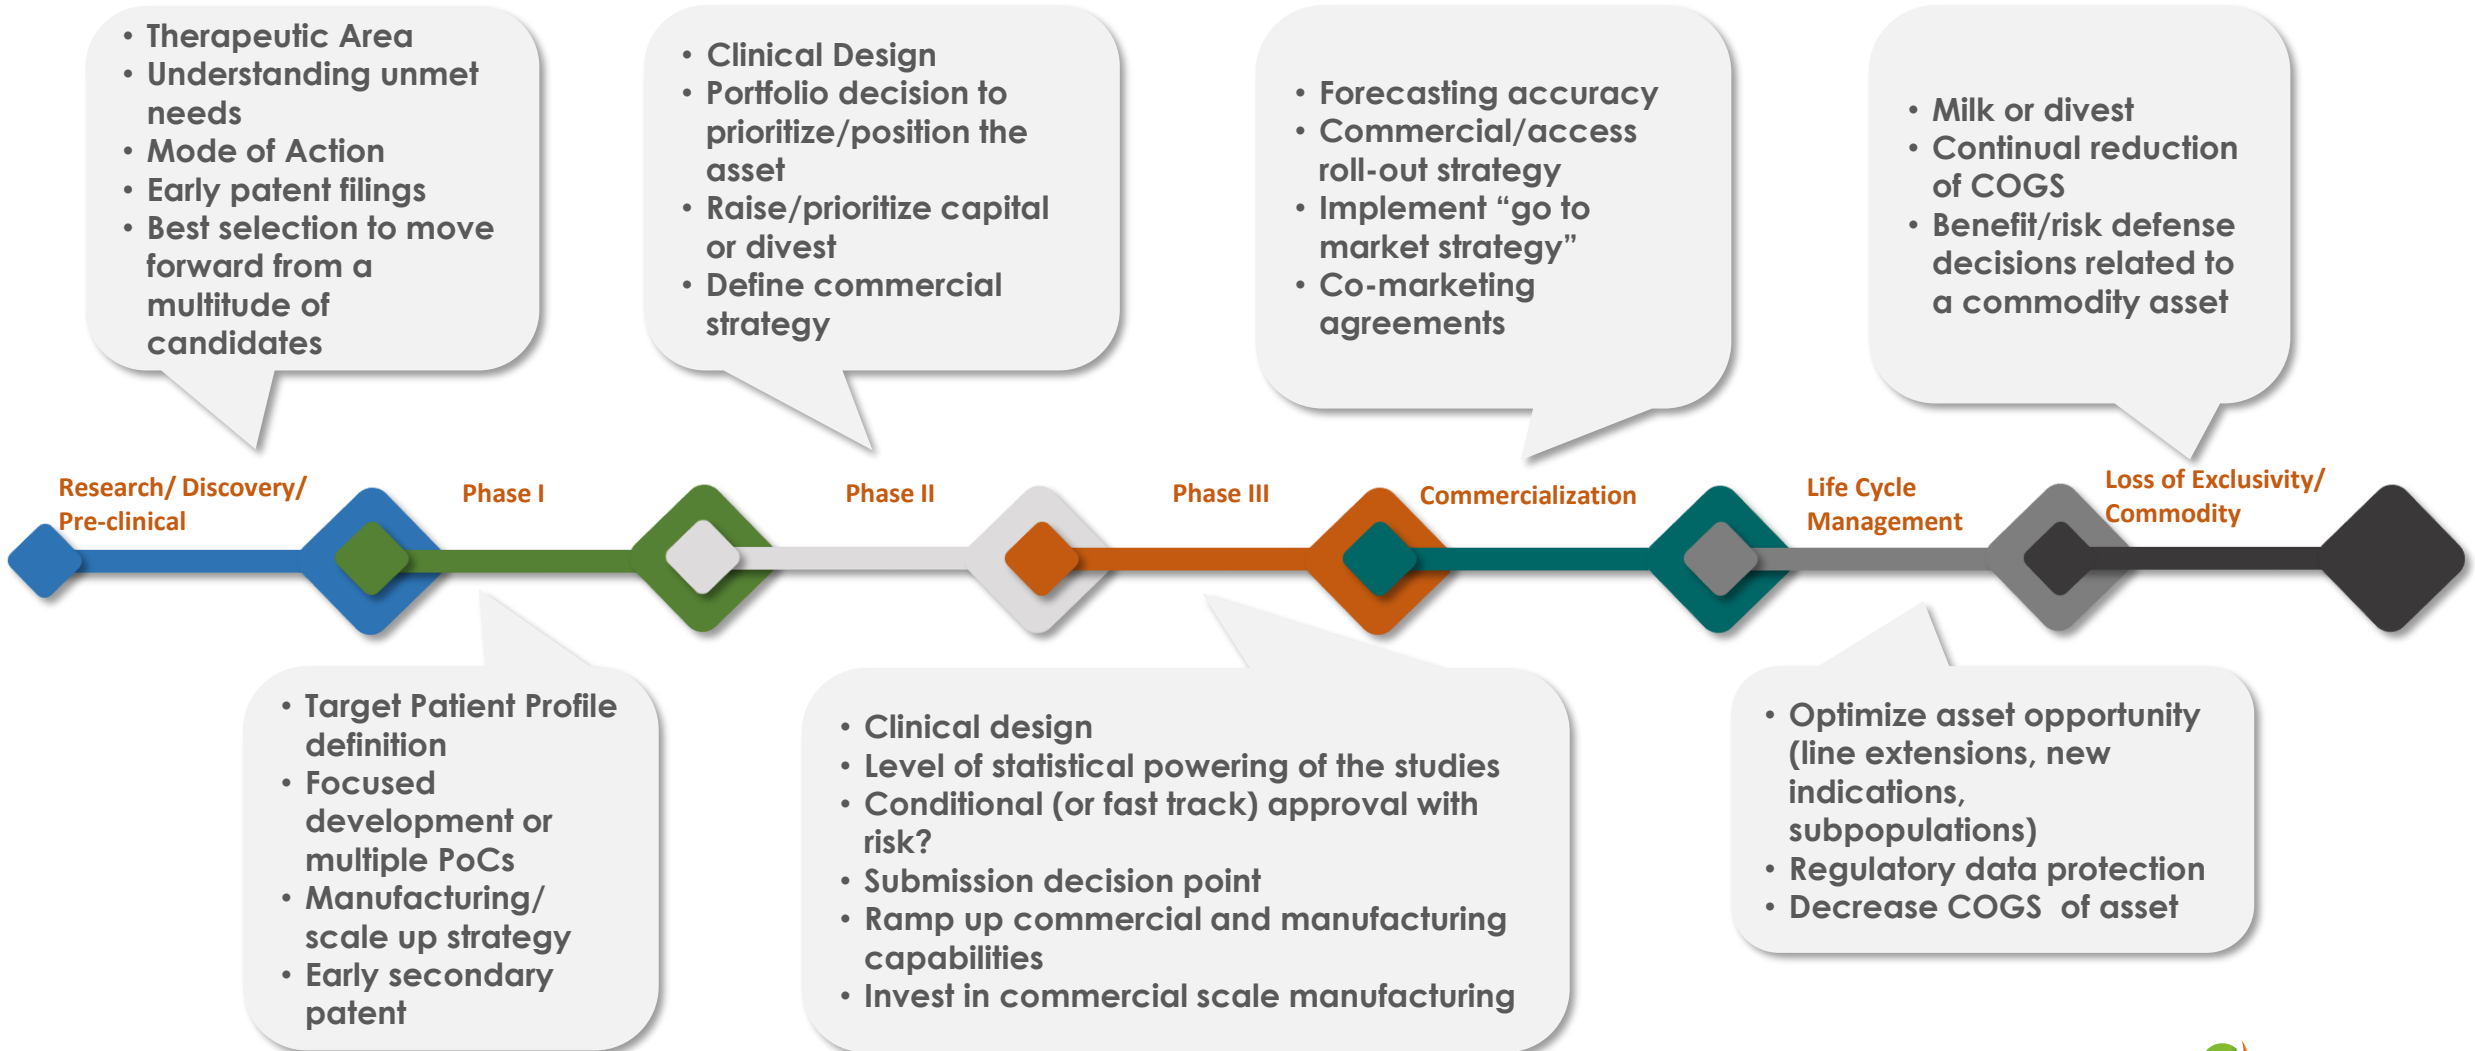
• Therapeutic Area
• Understanding unmet needs
• Mode of Action
• Early patent filings
• Best selection to move forward from a multitude of candidates

• Clinical Design
• Portfolio decision to prioritize/position the asset
• Raise/prioritize capital or divest
• Define commercial strategy

• Forecasting accuracy
• Commercial/access roll-out strategy
• Implement "go to market strategy"
• Co-marketing agreements

• Milk or divest
• Continual reduction of COGS
• Benefit/risk defense decisions related to a commodity asset

Research/ Discovery/ Pre-clinical

Phase I

Phase II

Phase III

Commercialization

Life Cycle Management

Loss of Exclusivity/ Commodity

• Target Patient Profile definition
• Focused development or multiple PoCs
• Manufacturing/ scale up strategy
• Early secondary patent

• Clinical design
• Level of statistical powering of the studies
• Conditional (or fast track) approval with risk?
• Submission decision point
• Ramp up commercial and manufacturing capabilities
• Invest in commercial scale manufacturing

• Optimize asset opportunity (line extensions, new indications, subpopulations)
• Regulatory data protection
• Decrease COGS of asset